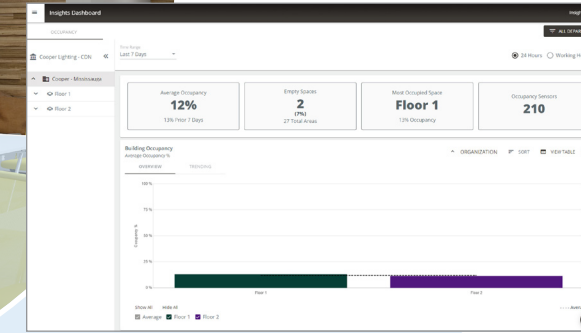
Insights Dashboard

OCCUPANCY

Cooper Lighting - CDN

Cooper - Mississauga

Floor 1

Floor 2

Date Range
Last 7 Days

24 Hours

Working H

ALL DEPAR

Average Occupancy
12%
13% Prior 7 Days

Empty Spaces
2
(7%)
27 Total Areas

Most Occupied Space
Floor 1
13% Occupancy

Occupancy Sensors
210

Building Occupancy
Average Occupancy %

OVERVIEW

PERIODIC

ORGANIZATION

SORT

VIEW TABLE

100 %

75 %

50 %

25 %

0 %

Occupancy %

Floor 1

Floor 2

Show All

Hide All

Average

Floor 1

Floor 2

Avera